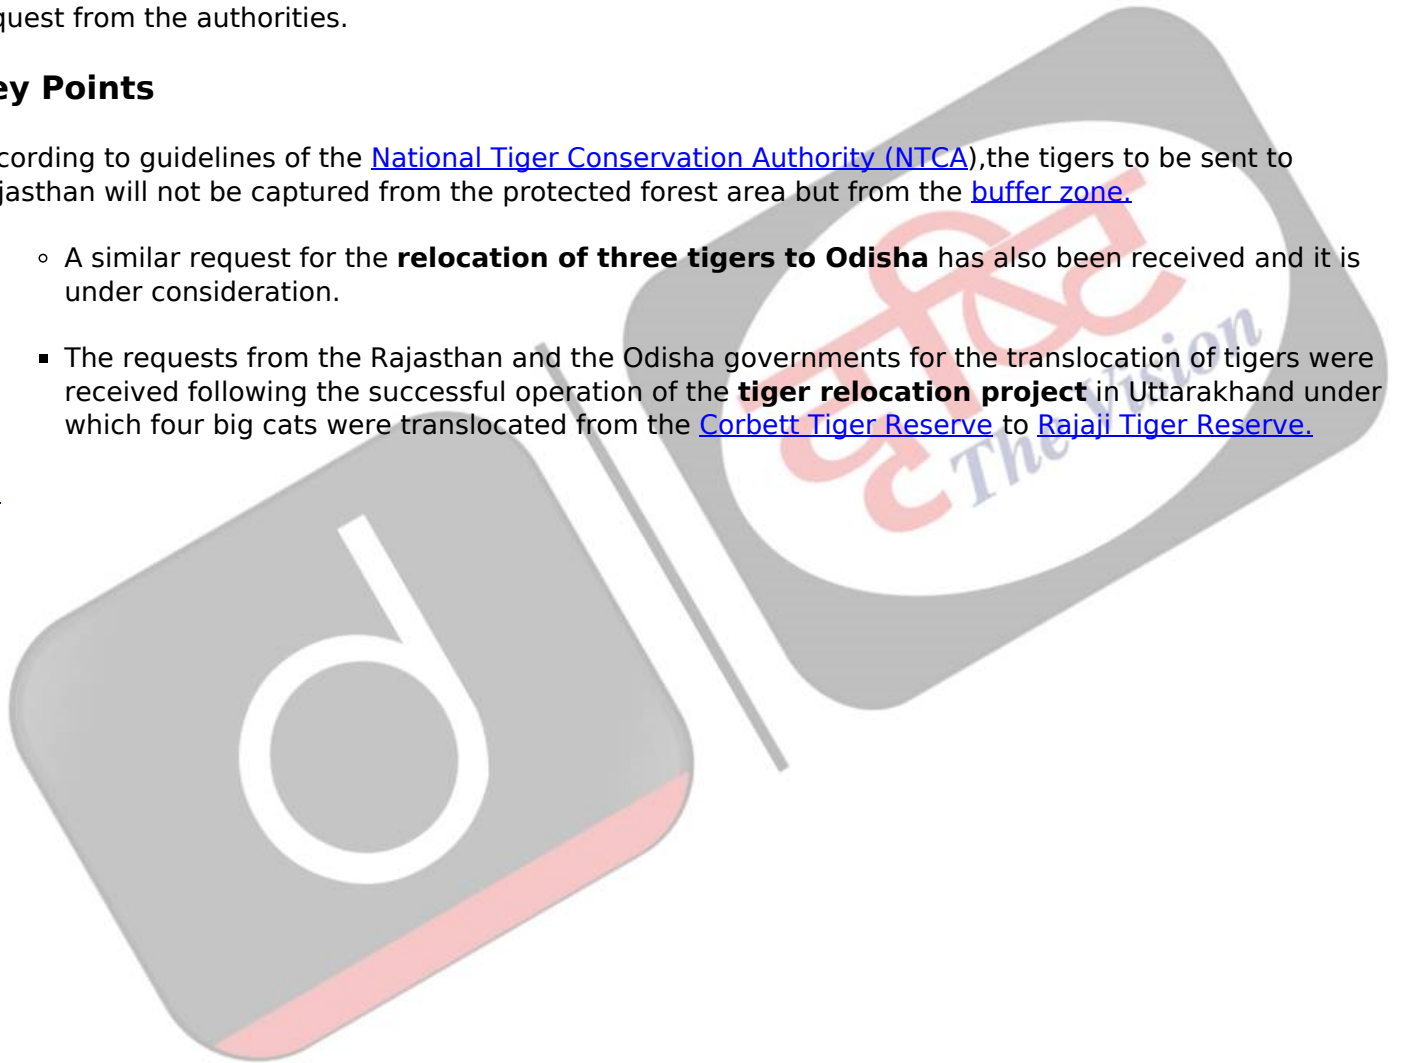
quest from the authorities.

ey Points

cording to guidelines of the National Tiger Conservation Authority (NTCA),the tigers to be sent to jasthan will not be captured from the protected forest area but from the buffer zone.

◦ A similar request for the **relocation of three tigers to Odisha** has also been received and it is under consideration.

▪ The requests from the Rajasthan and the Odisha governments for the translocation of tigers were received following the successful operation of the **tiger relocation project** in Uttarakhand under which four big cats were translocated from the Corbett Tiger Reserve to Rajaji Tiger Reserve.

The Vision